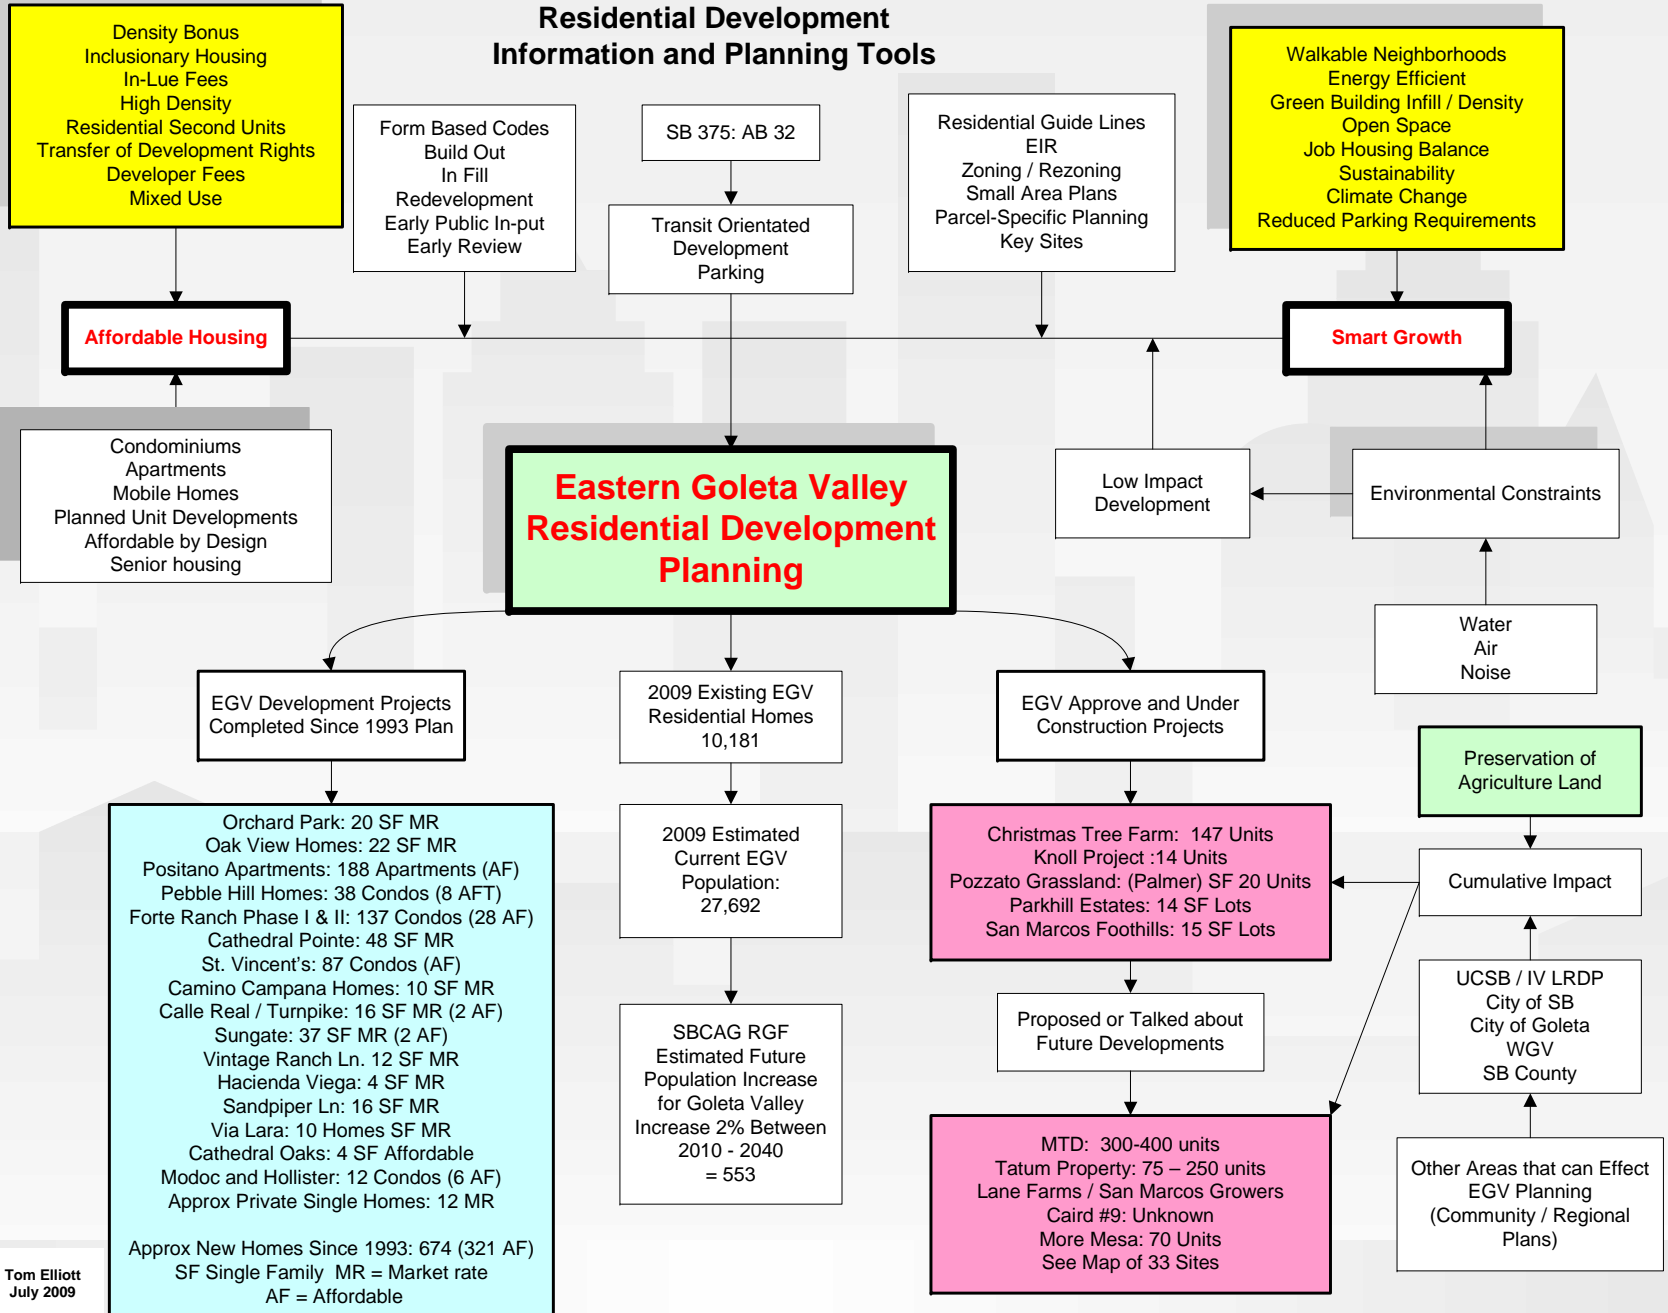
Residential Development
Information and Planning Tools

Density Bonus
Inclusionary Housing
In-Lue Fees
High Density
Residential Second Units
Transfer of Development Rights
Developer Fees
Mixed Use

Form Based Codes
Build Out
In Fill
Redevelopment
Early Public In-put
Early Review

SB 375: AB 32

Transit Orientated
Development
Parking

Residential Guide Lines
EIR
Zoning / Rezoning
Small Area Plans
Parcel-Specific Planning
Key Sites

Walkable Neighborhoods
Energy Efficient
Green Building Infill / Density
Open Space
Job Housing Balance
Sustainability
Climate Change
Reduced Parking Requirements

Affordable Housing

Smart Growth

Condominiums
Apartments
Mobile Homes
Planned Unit Developments
Affordable by Design
Senior housing

Eastern Goleta Valley
Residential Development
Planning

Low Impact
Development

Environmental Constraints

Water
Air
Noise

EGV Development Projects
Completed Since 1993 Plan

2009 Existing EGV
Residential Homes
10,181

EGV Approve and Under
Construction Projects

Preservation of
Agriculture Land

Orchard Park: 20 SF MR
Oak View Homes: 22 SF MR
Positano Apartments: 188 Apartments (AF)
Pebble Hill Homes: 38 Condos (8 AFT)
Forte Ranch Phase I & II: 137 Condos (28 AF)
Cathedral Pointe: 48 SF MR
St. Vincent's: 87 Condos (AF)
Camino Campana Homes: 10 SF MR
Calle Real / Turnpike: 16 SF MR (2 AF)
Sungate: 37 SF MR (2 AF)
Vintage Ranch Ln. 12 SF MR
Hacienda Viega: 4 SF MR
Sandpiper Ln: 16 SF MR
Via Lara: 10 Homes SF MR
Cathedral Oaks: 4 SF Affordable
Modoc and Hollister: 12 Condos (6 AF)
Approx Private Single Homes: 12 MR

Approx New Homes Since 1993: 674 (321 AF)
SF Single Family MR = Market rate
AF = Affordable

2009 Estimated
Current EGV
Population:
27,692

Christmas Tree Farm: 147 Units
Knoll Project :14 Units
Pozzato Grassland: (Palmer) SF 20 Units
Parkhill Estates: 14 SF Lots
San Marcos Foothills: 15 SF Lots

Cumulative Impact

SBCAG RGF
Estimated Future
Population Increase
for Goleta Valley
Increase 2% Between
2010 - 2040
= 553

Proposed or Talked about
Future Developments

UCSB / IV LRDP
City of SB
City of Goleta
WGV
SB County

MTD: 300-400 units
Tatum Property: 75 – 250 units
Lane Farms / San Marcos Growers
Caird #9: Unknown
More Mesa: 70 Units
See Map of 33 Sites

Other Areas that can Effect
EGV Planning
(Community / Regional
Plans)

Tom Elliott
July 2009